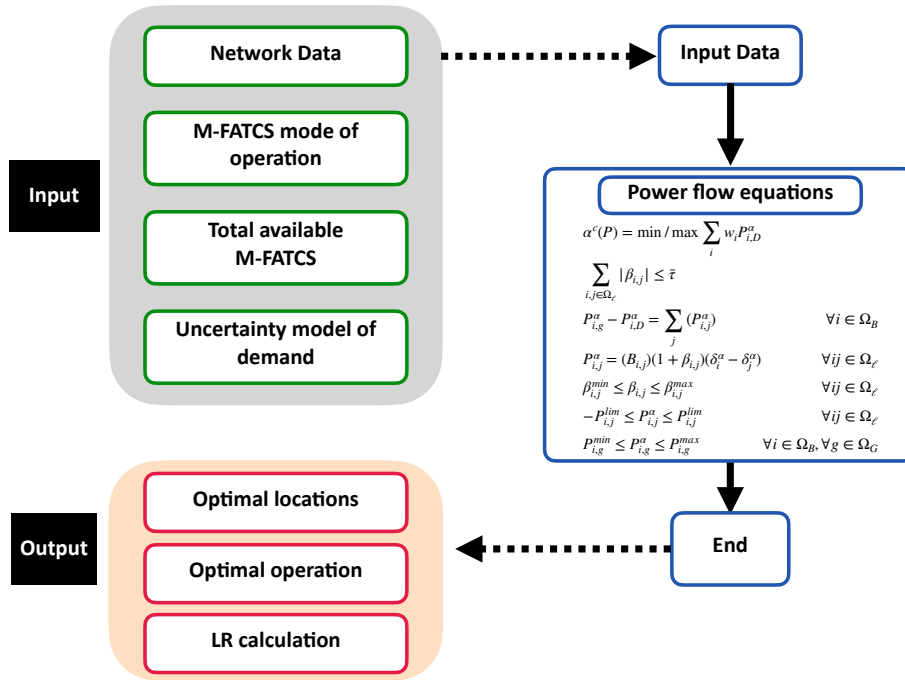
Network Data

M-FATCS mode of operation

Total available M-FATCS

Uncertainty model of demand

Input

Input Data

Power flow equations

$\alpha^c(P) = \min / \max \sum_i w_i P^{\alpha}_{i,D}$

$\sum_{i,j \in \Omega_\ell} |\beta_{i,j}| \leq \bar{\tau}$

$P^{\alpha}_{i,g} - P^{\alpha}_{i,D} = \sum_j (P^{\alpha}_{i,j})$ $\forall i \in \Omega_B$

$P^{\alpha}_{i,j} = (B_{i,j})(1+\beta_{i,j})(\delta^{\alpha}_i - \delta^{\alpha}_j)$ $\forall ij \in \Omega_\ell$

$\beta^{min}_{i,j} \leq \beta_{i,j} \leq \beta^{max}_{i,j}$ $\forall ij \in \Omega_\ell$

$-P^{lim}_{i,j} \leq P^{\alpha}_{i,j} \leq P^{lim}_{i,j}$ $\forall ij \in \Omega_\ell$

$P^{min}_{i,g} \leq P^{\alpha}_{i,g} \leq P^{max}_{i,g}$ $\forall i \in \Omega_B, \forall g \in \Omega_G$

End

Output

Optimal locations

Optimal operation

LR calculation